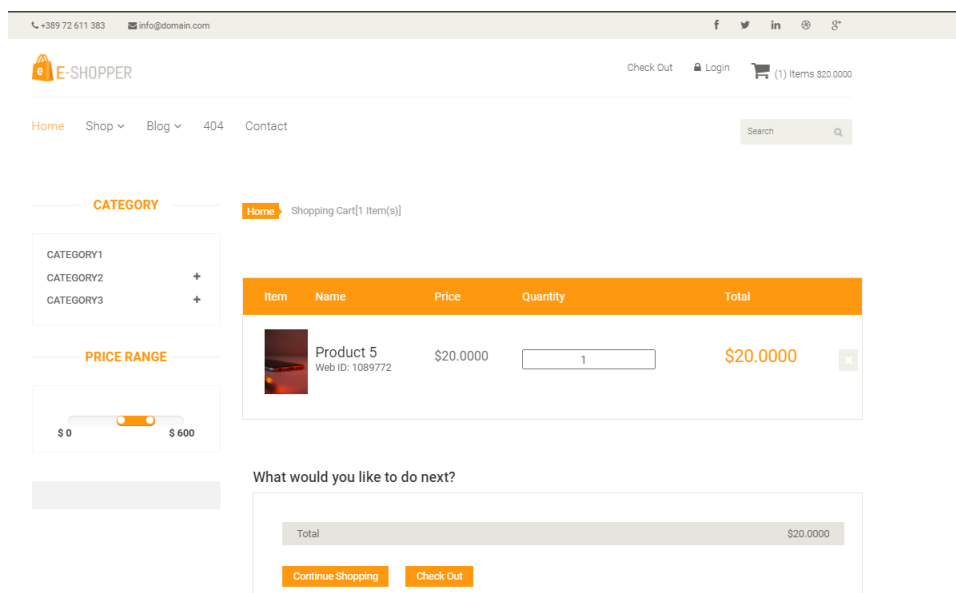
+389 72 611 383   info@domain.com

E-SHOPPER

Check Out   Login   (1) Items $20.0000

Home   Shop   Blog   404   Contact

Search

CATEGORY

CATEGORY1
CATEGORY2 +
CATEGORY3 +

PRICE RANGE

$ 0   $ 600

Home   Shopping Cart[1 Item(s)]

| Item | Name | Price | Quantity | Total |
|---|---|---|---|---|
| | Product 5 Web ID: 1089772 | $20.0000 | 1 | $20.0000 |

What would you like to do next?

Total   $20.0000

Continue Shopping   Check Out